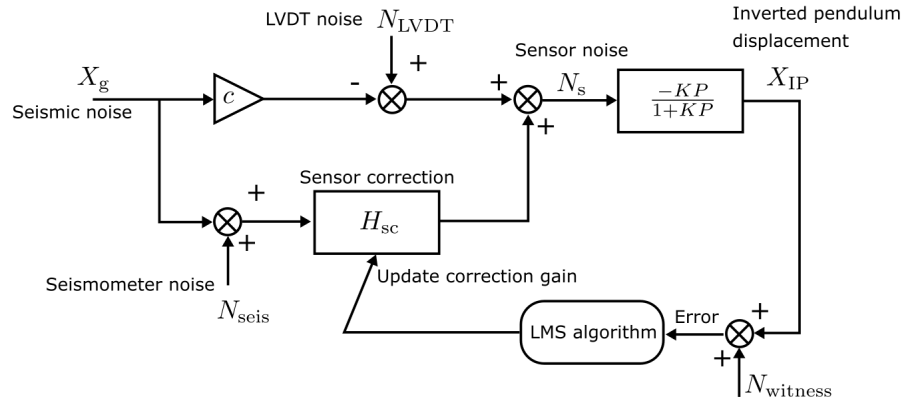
LVDT noise $N_{\mathrm{LVDT}}$

Inverted pendulum displacement

$X_{\mathrm{g}}$

Seismic noise

$c$

-

+

Sensor noise

+

$N_{\mathrm{s}}$

+

$\frac{-KP}{1+KP}$

$X_{\mathrm{IP}}$

Sensor correction

+

+

$H_{\mathrm{sc}}$

Seismometer noise

Update correction gain

$N_{\mathrm{seis}}$

LMS algorithm

Error

+

+

$N_{\mathrm{witness}}$